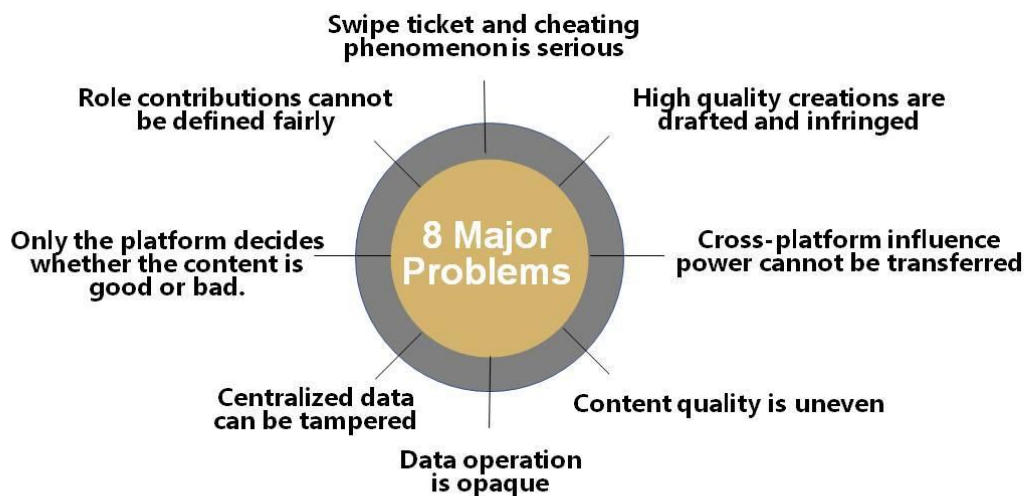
Swipe ticket and cheating phenomenonis serious

Role contributions cannot be defined fairly

High quality creations are drafted and infringed

8 Major Problems

Only the platform decides whether the content is good or bad.

Cross-platform influence power cannot be transferred

Centralized data can be tampered

Content quality is uneven

Data operation is opaque